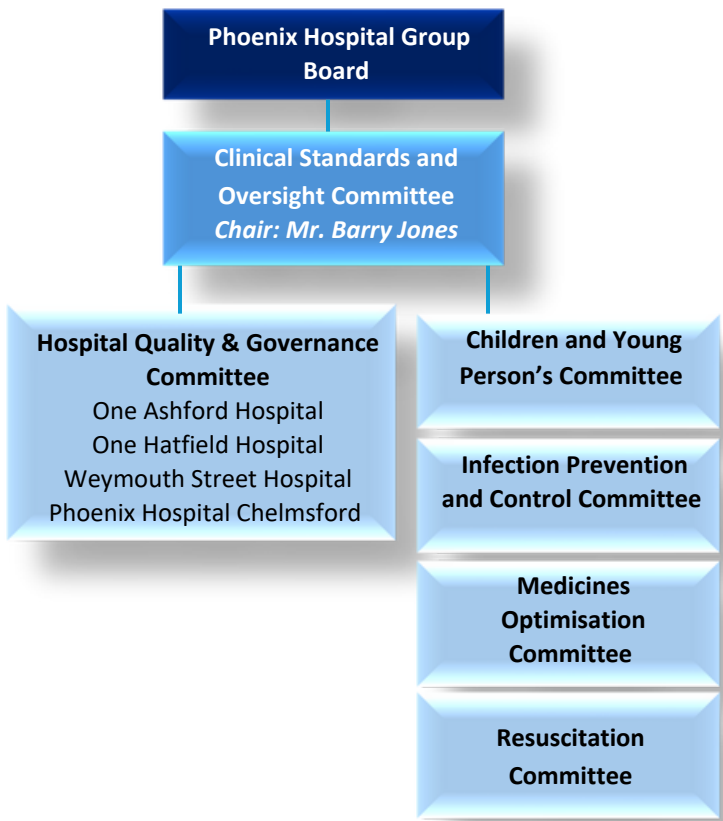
Phoenix Hospital Group Board

Clinical Standards and Oversight Committee
*Chair: Mr. Barry Jones*

Hospital Quality & Governance Committee
One Ashford Hospital
One Hatfield Hospital
Weymouth Street Hospital
Phoenix Hospital Chelmsford

Children and Young Person's Committee

Infection Prevention and Control Committee

Medicines Optimisation Committee

Resuscitation Committee